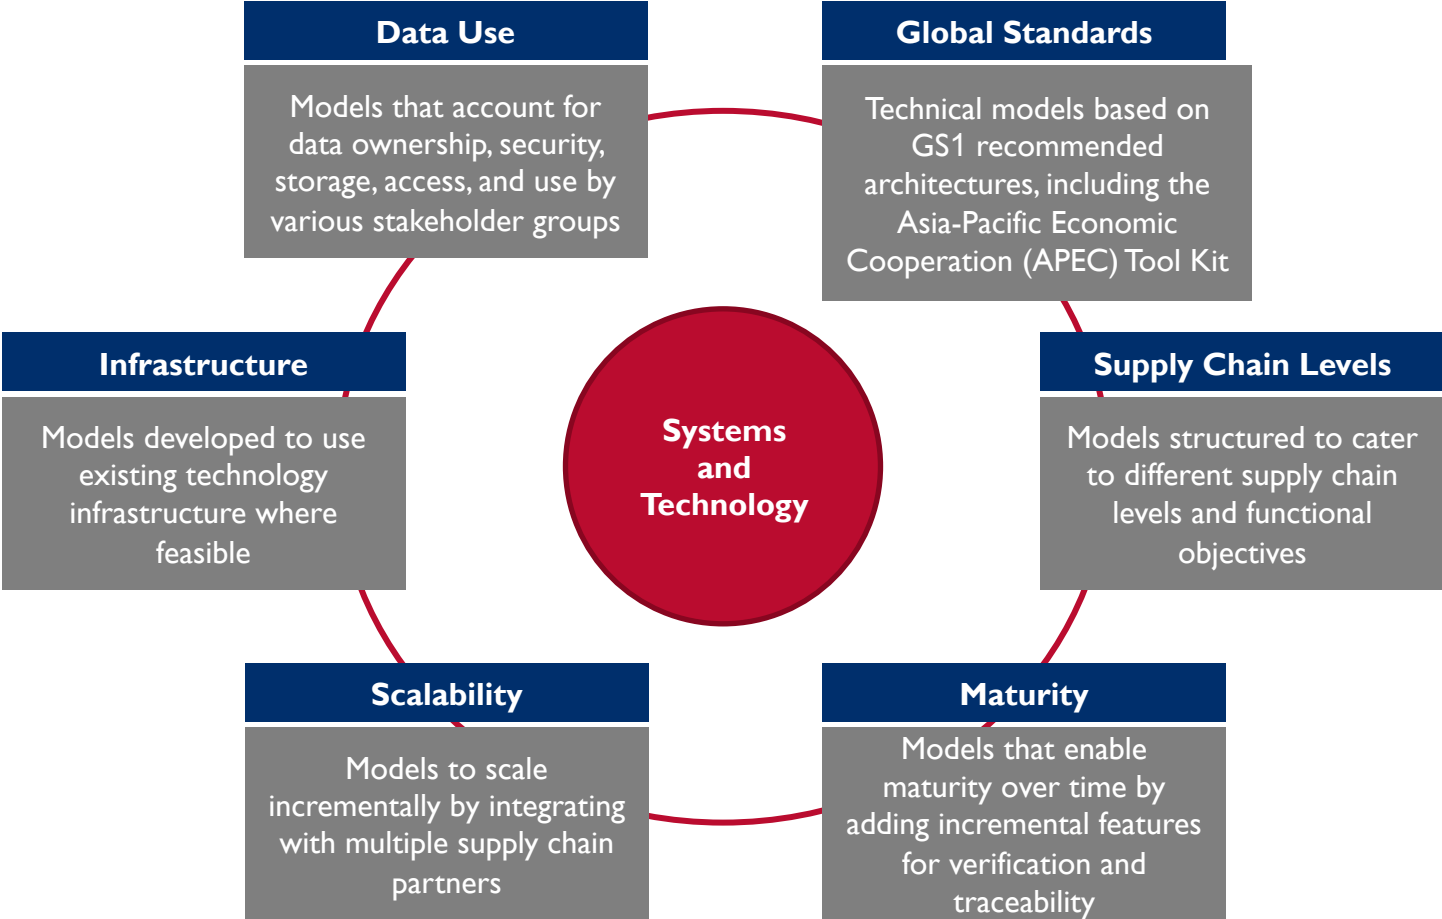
Data Use

Models that account for data ownership, security, storage, access, and use by various stakeholder groups

Global Standards

Technical models based on GS1 recommended architectures, including the Asia-Pacific Economic Cooperation (APEC) Tool Kit

Infrastructure

Models developed to use existing technology infrastructure where feasible

Systems and Technology

Supply Chain Levels

Models structured to cater to different supply chain levels and functional objectives

Scalability

Models to scale incrementally by integrating with multiple supply chain partners

Maturity

Models that enable maturity over time by adding incremental features for verification and traceability